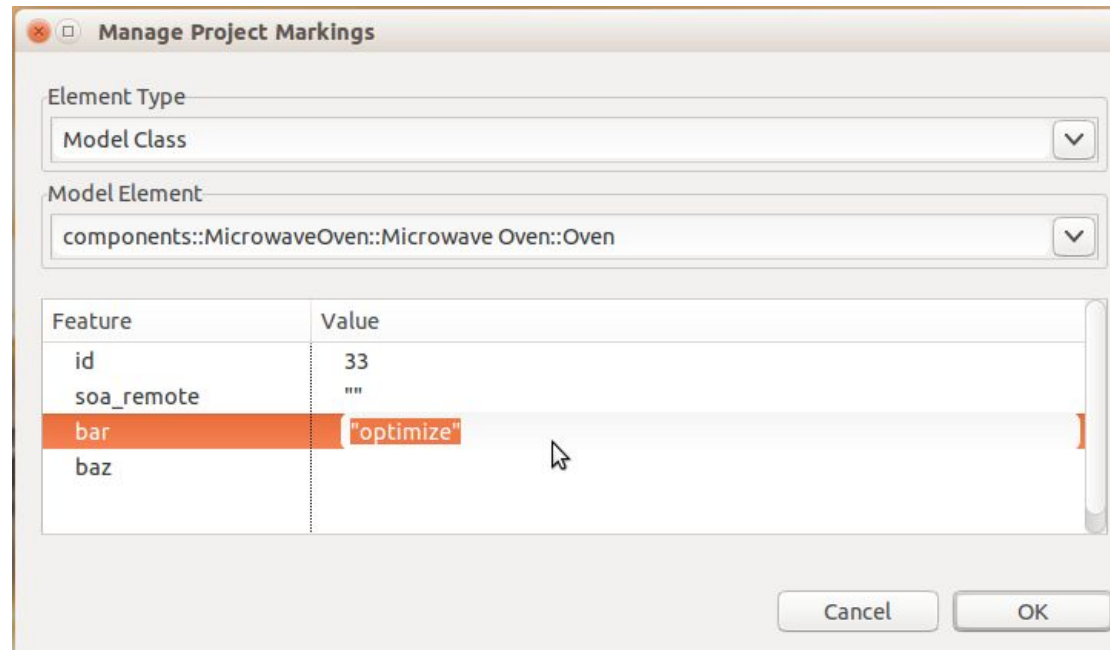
Manage Project Markings

Element Type
Model Class

Model Element
components::MicrowaveOven::Microwave Oven::Oven

| Feature | Value |
|---|---|
| id | 33 |
| soa_remote | "" |
| bar | "optimize" |
| baz | |

Cancel OK